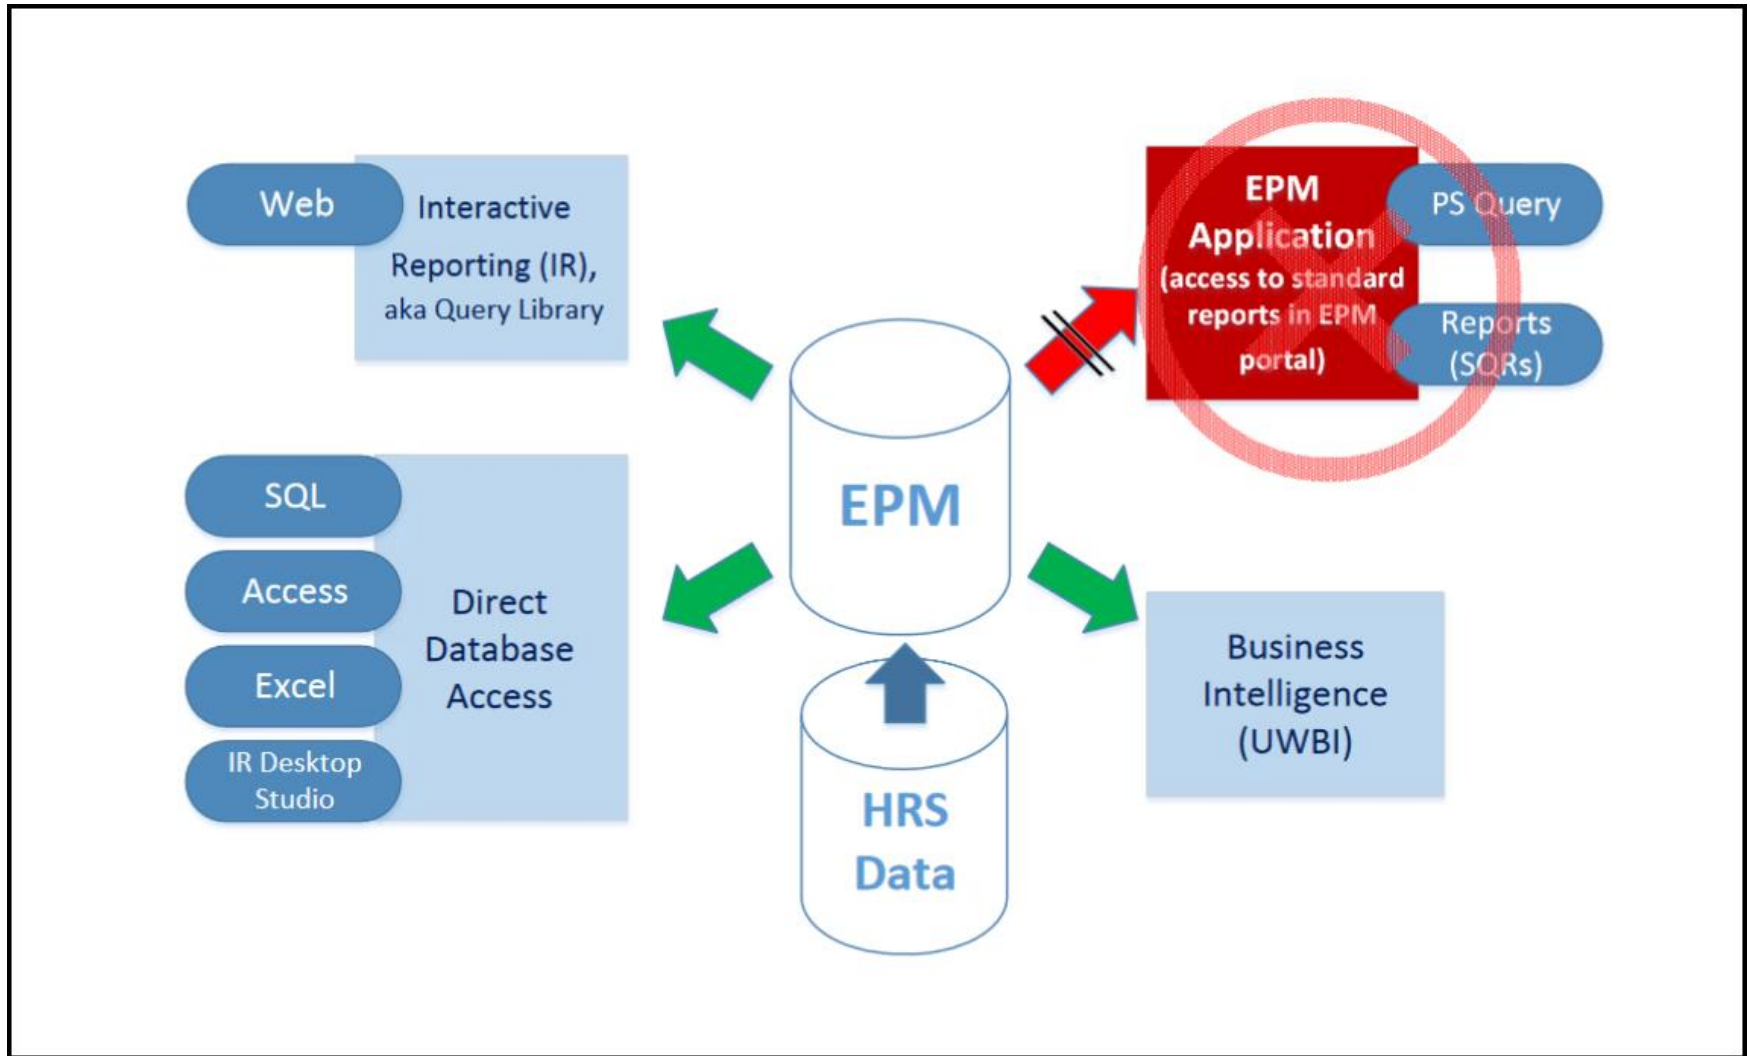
Web

Interactive Reporting (IR), aka Query Library

EPM Application (access to standard reports in EPM portal)

PS Query

Reports (SQRs)

SQL

Access

Excel

IR Desktop Studio

Direct Database Access

EPM

HRS Data

Business Intelligence (UWBI)